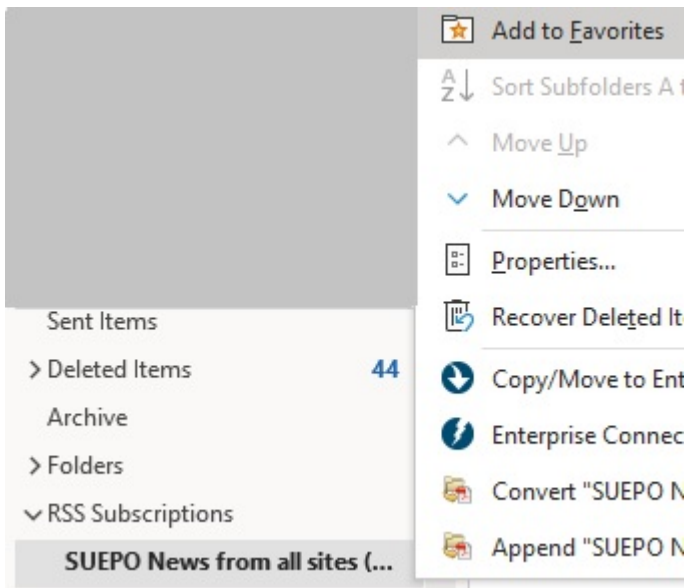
Sent Items
> Deleted Items 44
Archive
> Folders
∨ RSS Subscriptions
SUEPO News from all sites (...

Add to Favorites
Sort Subfolders A t
Move Up
Move Down
Properties...
Recover Deleted It
Copy/Move to Ent
Enterprise Connec
Convert "SUEPO N
Append "SUEPO N